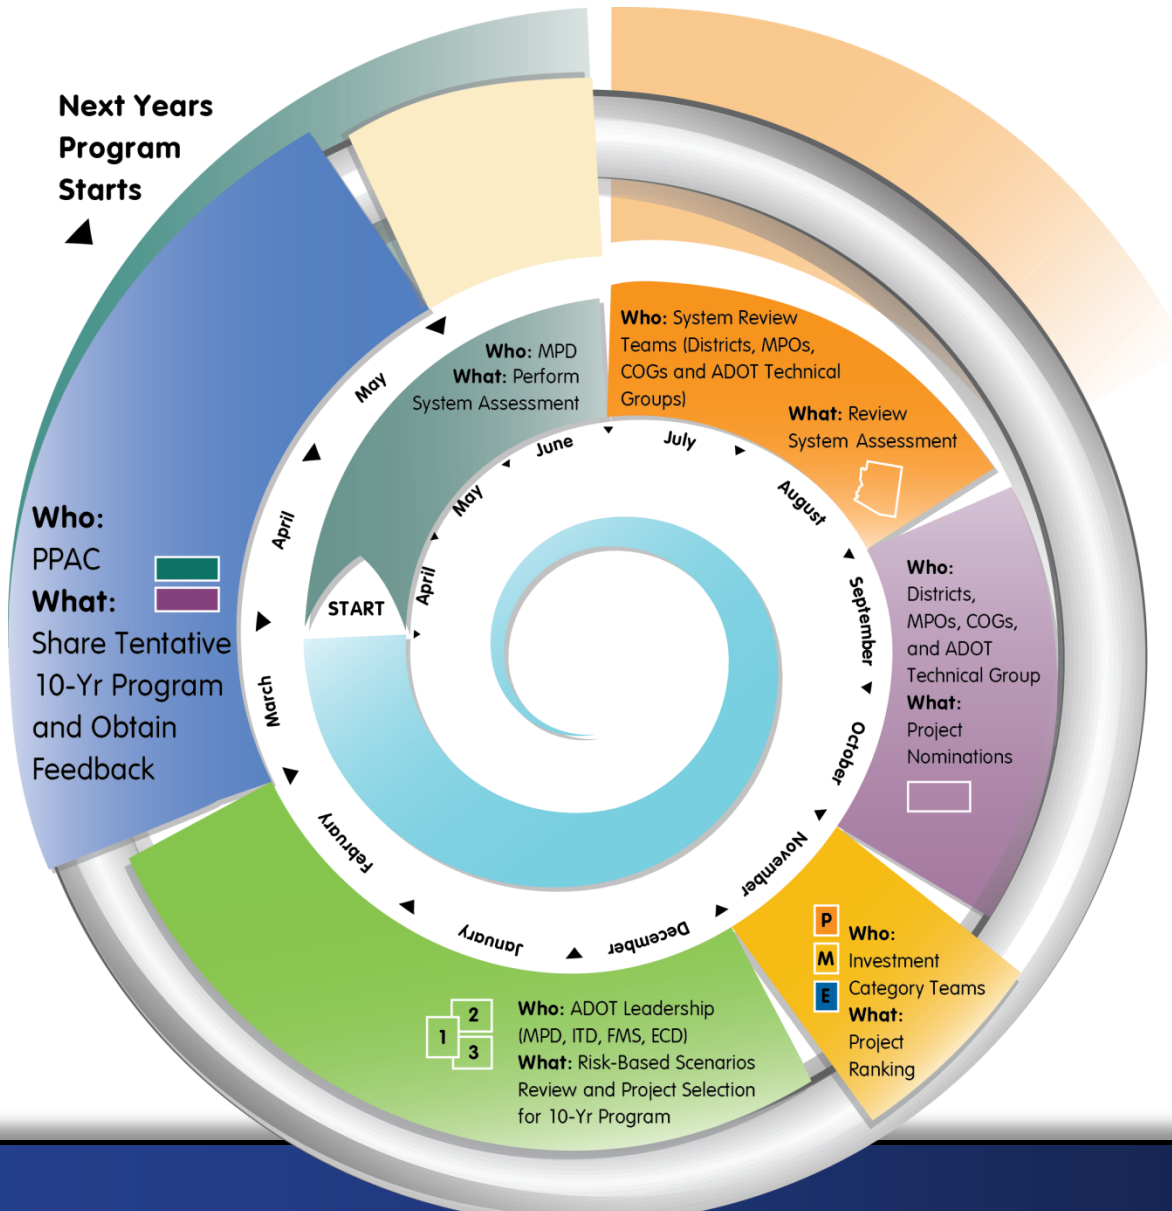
Next Years Program Starts

Who: MPD
What: Perform System Assessment

Who: System Review Teams (Districts, MPOs, COGs and ADOT Technical Groups)
What: Review System Assessment

Who: Districts, MPOs, COGs, and ADOT Technical Group
What: Project Nominations

P
M
E
Who: Investment Category Teams
What: Project Ranking

2
1
3
Who: ADOT Leadership (MPD, ITD, FMS, ECD)
What: Risk-Based Scenarios Review and Project Selection for 10-Yr Program

Who: PPAC
What: Share Tentative 10-Yr Program and Obtain Feedback

START
April
May
June
July
August
September
October
November
December
January
February
March
April
May